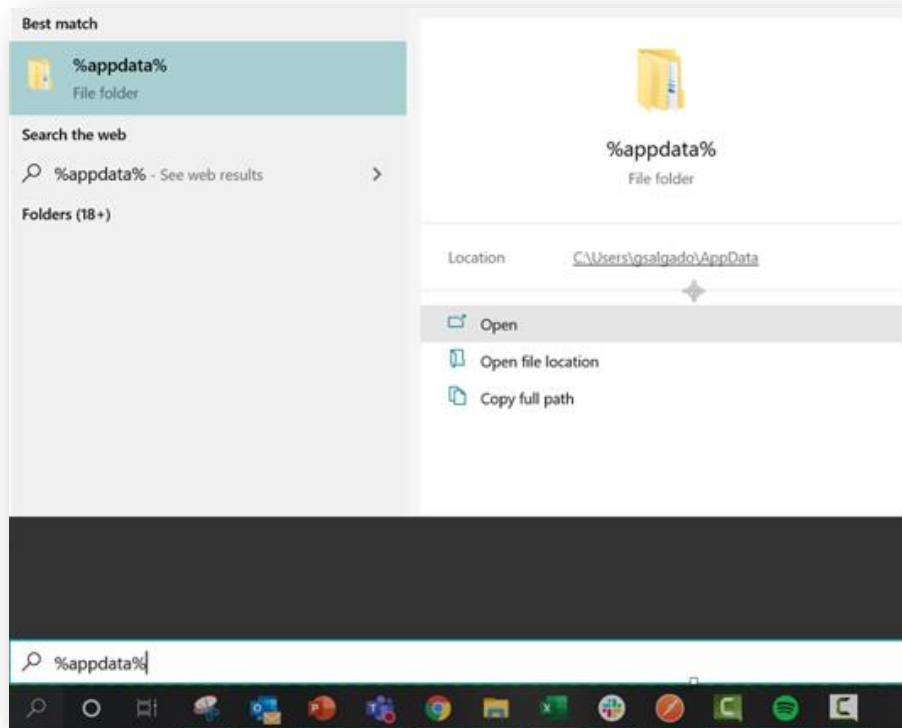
Best match

%appdata%
File folder

Search the web

%appdata% - See web results

Folders (18+)

%appdata%
File folder

Location C:\Users\gsalgado\AppData

Open

Open file location

Copy full path

%appdata%